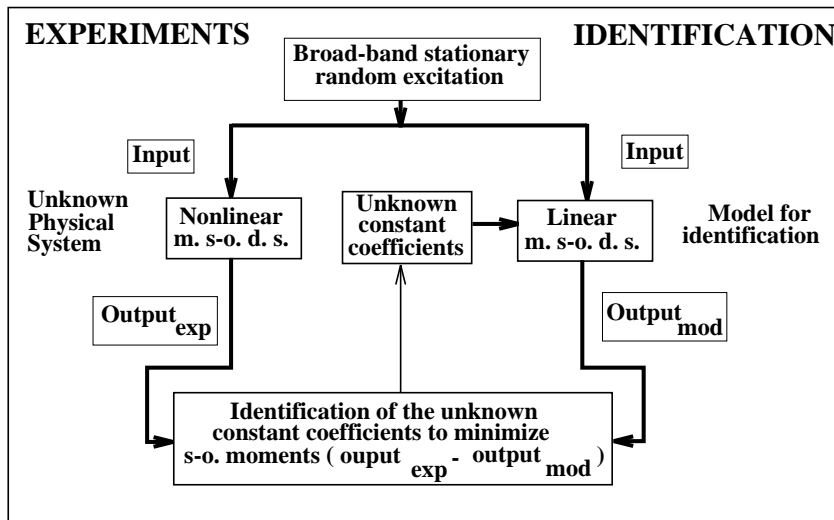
EXPERIMENTS

IDENTIFICATION

Broad-band stationary random excitation

Input

Input

Unknown Physical System

Nonlinear m. s-o. d. s.

Unknown constant coefficients

Linear m. s-o. d. s.

Model for identification

$\text{Output}_{\text{exp}}$

$\text{Output}_{\text{mod}}$

Identification of the unknown constant coefficients to minimize s-o. moments ( $\text{ouput}_{\text{exp}}$ - $\text{output}_{\text{mod}}$ )